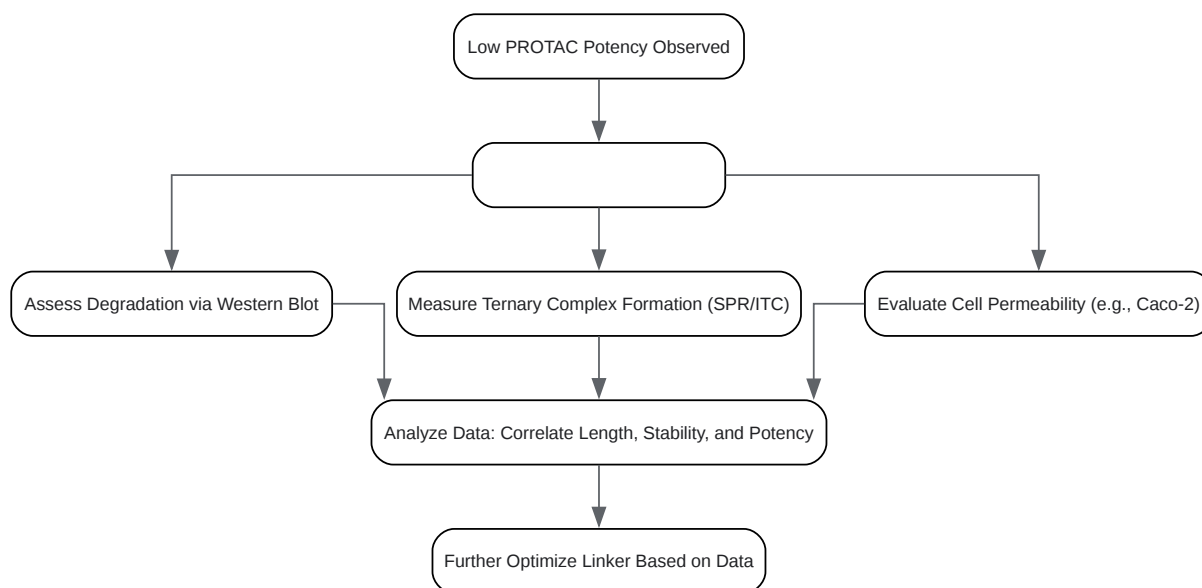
Low PROTAC Potency Observed

Assess Degradation via Western Blot

Measure Ternary Complex Formation (SPR/ITC)

Evaluate Cell Permeability (e.g., Caco-2)

Analyze Data: Correlate Length, Stability, and Potency

Further Optimize Linker Based on Data